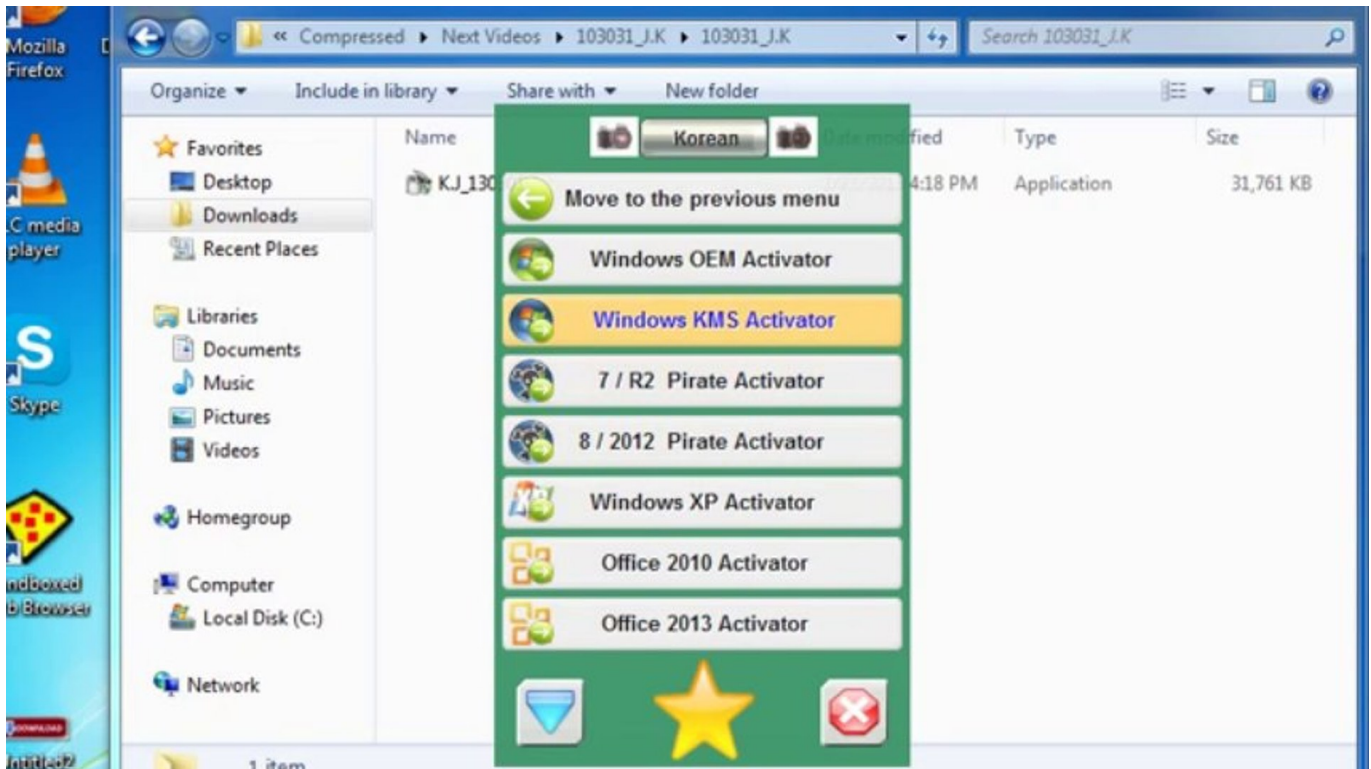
Mozilla Firefox

C media player

Skype

ndboxed b Browser

Intitled2

« Compressed ▸ Next Videos ▸ 103031_J.K ▸ 103031_J.K

Search 103031_J.K

Organize ▾ Include in library ▾ Share with ▾ New folder

Favorites
Desktop
Downloads
Recent Places

Libraries
Documents
Music
Pictures
Videos

Homegroup

Computer
Local Disk (C:)

Network

Name
KJ_130

Date modified
4:18 PM

Type
Application

Size
31,761 KB

1 item

Korean

Move to the previous menu
Windows OEM Activator
Windows KMS Activator
7 / R2 Pirate Activator
8 / 2012 Pirate Activator
Windows XP Activator
Office 2010 Activator
Office 2013 Activator